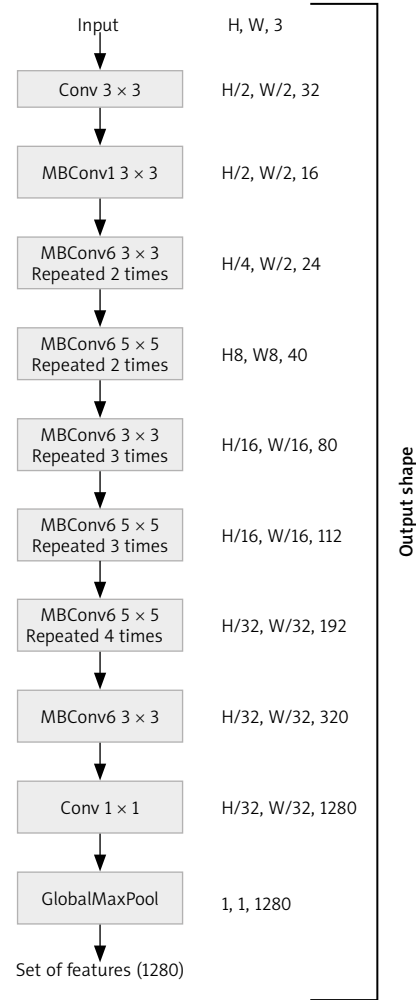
Input
H, W, 3

Conv 3 × 3
H/2, W/2, 32

MBConv1 3 × 3
H/2, W/2, 16

MBConv6 3 × 3
Repeated 2 times
H/4, W/2, 24

MBConv6 5 × 5
Repeated 2 times
H8, W8, 40

MBConv6 3 × 3
Repeated 3 times
H/16, W/16, 80

MBConv6 5 × 5
Repeated 3 times
H/16, W/16, 112

MBConv6 5 × 5
Repeated 4 times
H/32, W/32, 192

MBConv6 3 × 3
H/32, W/32, 320

Conv 1 × 1
H/32, W/32, 1280

GlobalMaxPool
1, 1, 1280

Set of features (1280)

Output shape